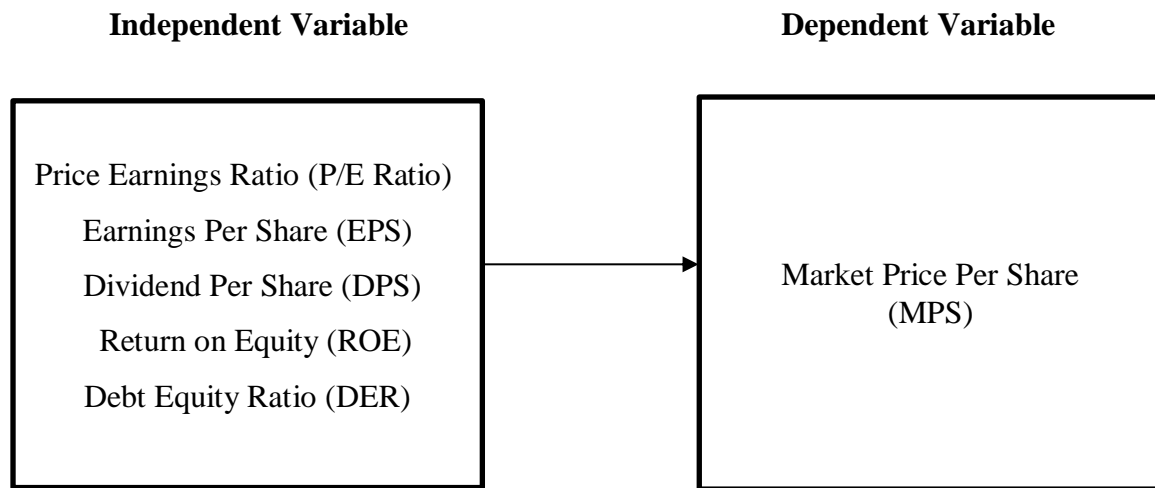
Independent Variable

Dependent Variable

Price Earnings Ratio (P/E Ratio)
Earnings Per Share (EPS)
Dividend Per Share (DPS)
Return on Equity (ROE)
Debt Equity Ratio (DER)

Market Price Per Share (MPS)